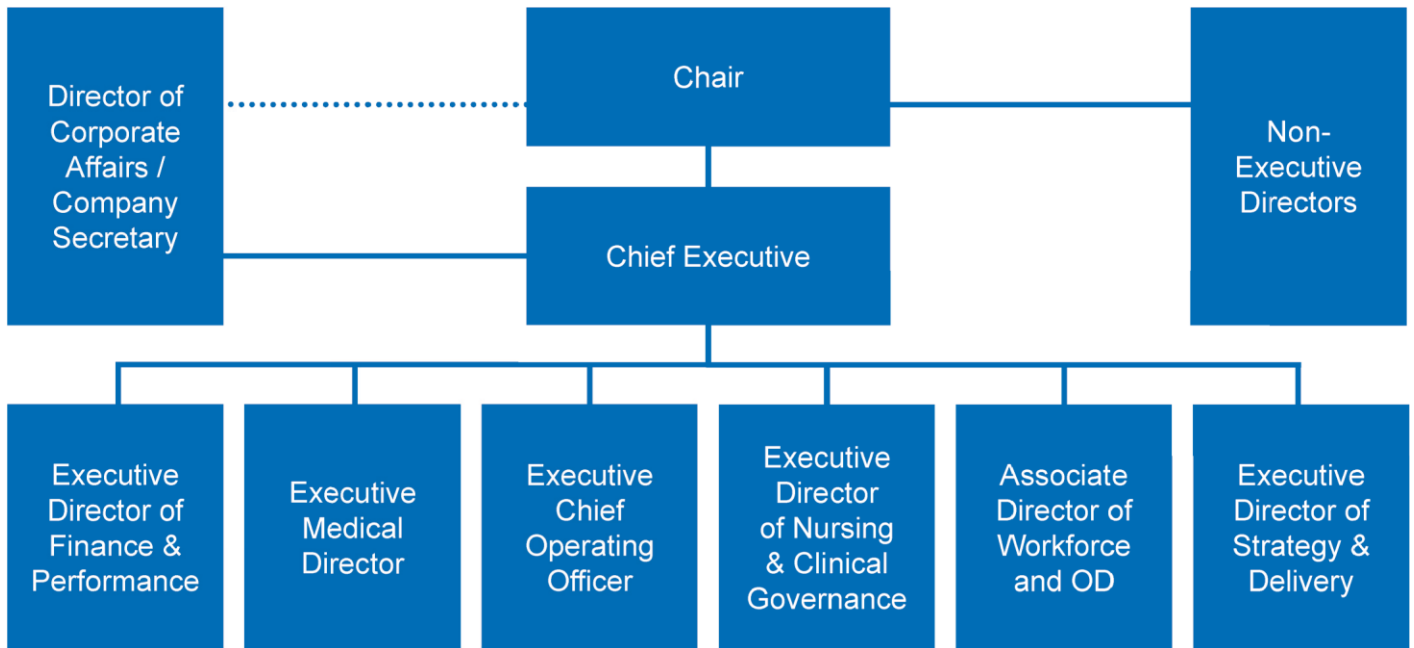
Director of Corporate Affairs / Company Secretary

Chair

Non-Executive Directors

Chief Executive

Executive Director of Finance & Performance

Executive Medical Director

Executive Chief Operating Officer

Executive Director of Nursing & Clinical Governance

Associate Director of Workforce and OD

Executive Director of Strategy & Delivery